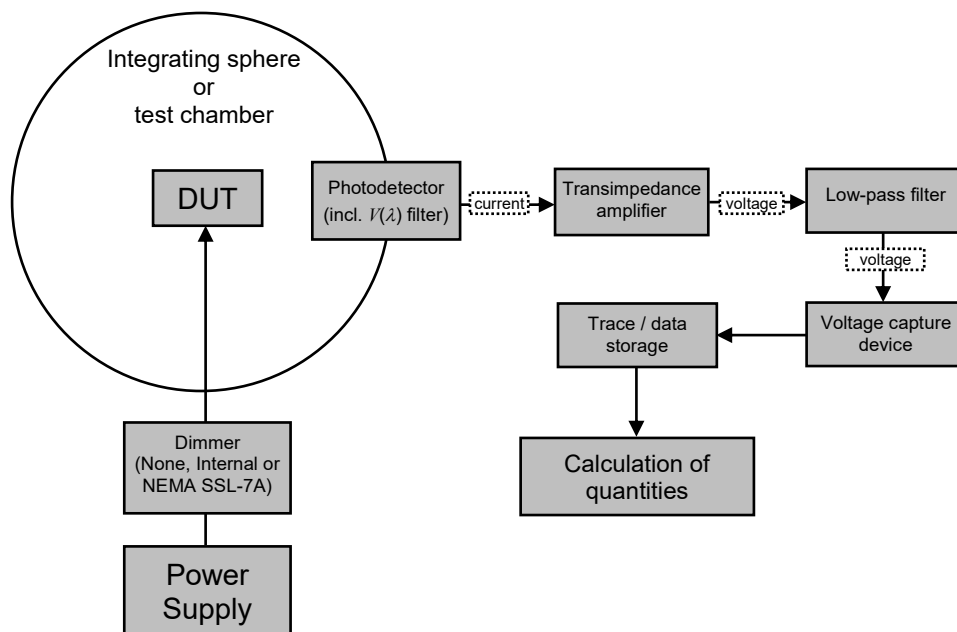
Integrating sphere
or
test chamber

DUT

Photodetector (incl. $V(\lambda)$ filter)

current

Transimpedance amplifier

voltage

Low-pass filter

voltage

Voltage capture device

Trace / data storage

Calculation of quantities

Dimmer (None, Internal or NEMA SSL-7A)

Power Supply